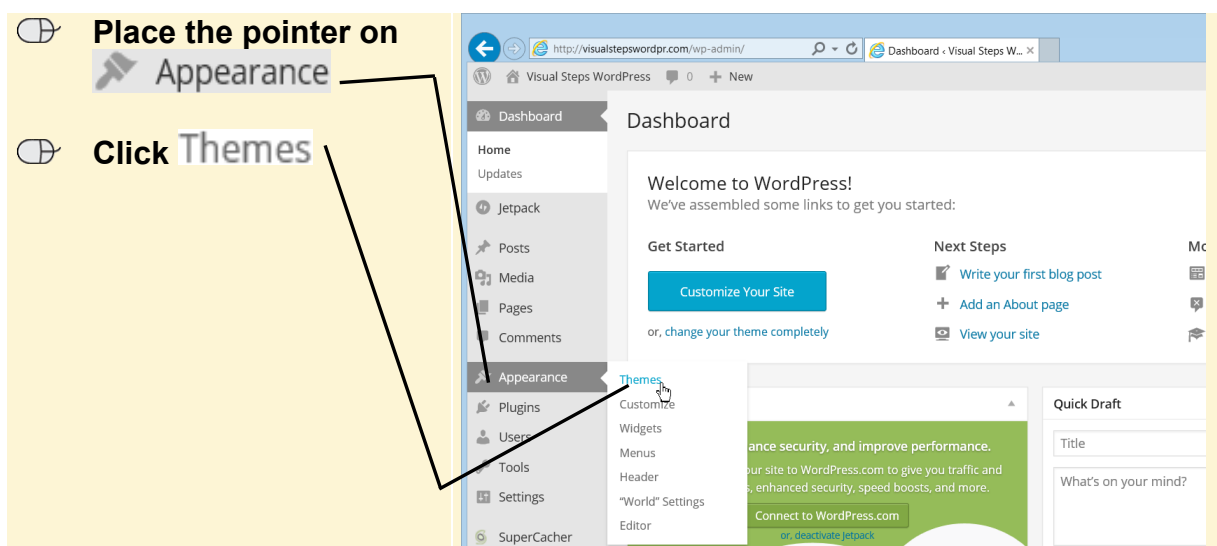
Place the pointer on Appearance

Click Themes

http://visualstepswordpr.com/wp-admin/

Dashboard ‹ Visual Steps W...

Visual Steps WordPress 0 New

Dashboard

Home

Updates

Jetpack

Posts

Media

Pages

Comments

Appearance

Plugins

Users

Tools

Settings

SuperCacher

Dashboard

Welcome to WordPress!

We've assembled some links to get you started:

Get Started

Customize Your Site

or, change your theme completely

Next Steps

Write your first blog post

Add an About page

View your site

Mo

Themes

Customize

Widgets

Menus

Header

"World" Settings

Editor

ance security, and improve performance.

our site to WordPress.com to give you traffic and

, enhanced security, speed boosts, and more.

Connect to WordPress.com

or, deactivate Jetpack

Quick Draft

Title

What's on your mind?